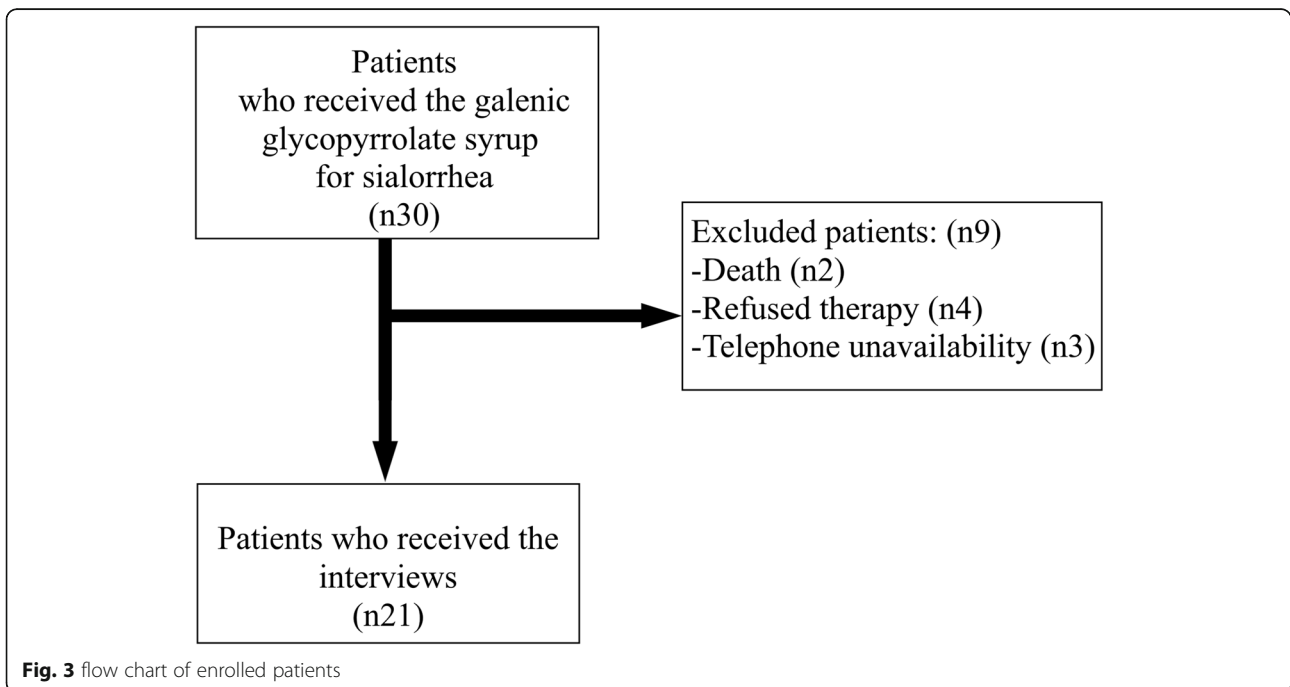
Patients
who received the galenic glycopyrrolate syrup for sialorrhea
(n30)

Excluded patients: (n9)
-Death (n2)
-Refused therapy (n4)
-Telephone unavailability (n3)

Patients who received the interviews
(n21)

Fig. 3 flow chart of enrolled patients